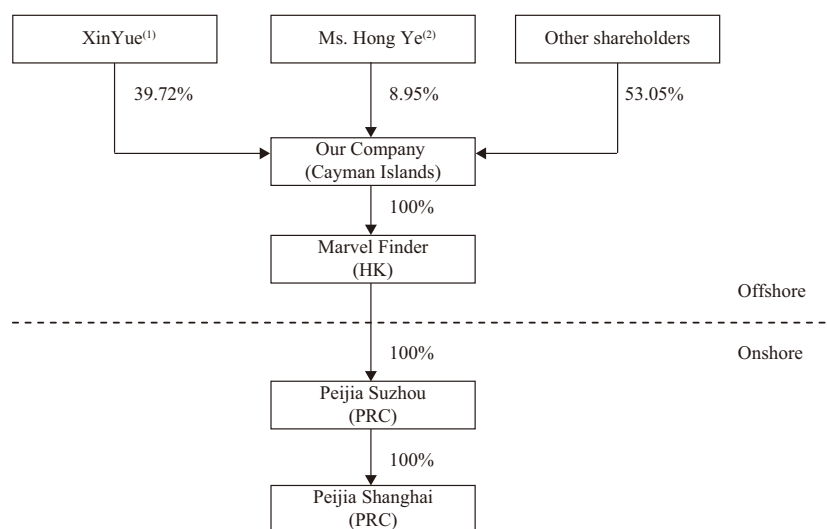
XinYue$^{(1)}$

Ms. Hong Ye$^{(2)}$

Other shareholders

39.72%

8.95%

53.05%

Our Company (Cayman Islands)

100%

Marvel Finder (HK)

Offshore

100%

Onshore

Peijia Suzhou (PRC)

100%

Peijia Shanghai (PRC)